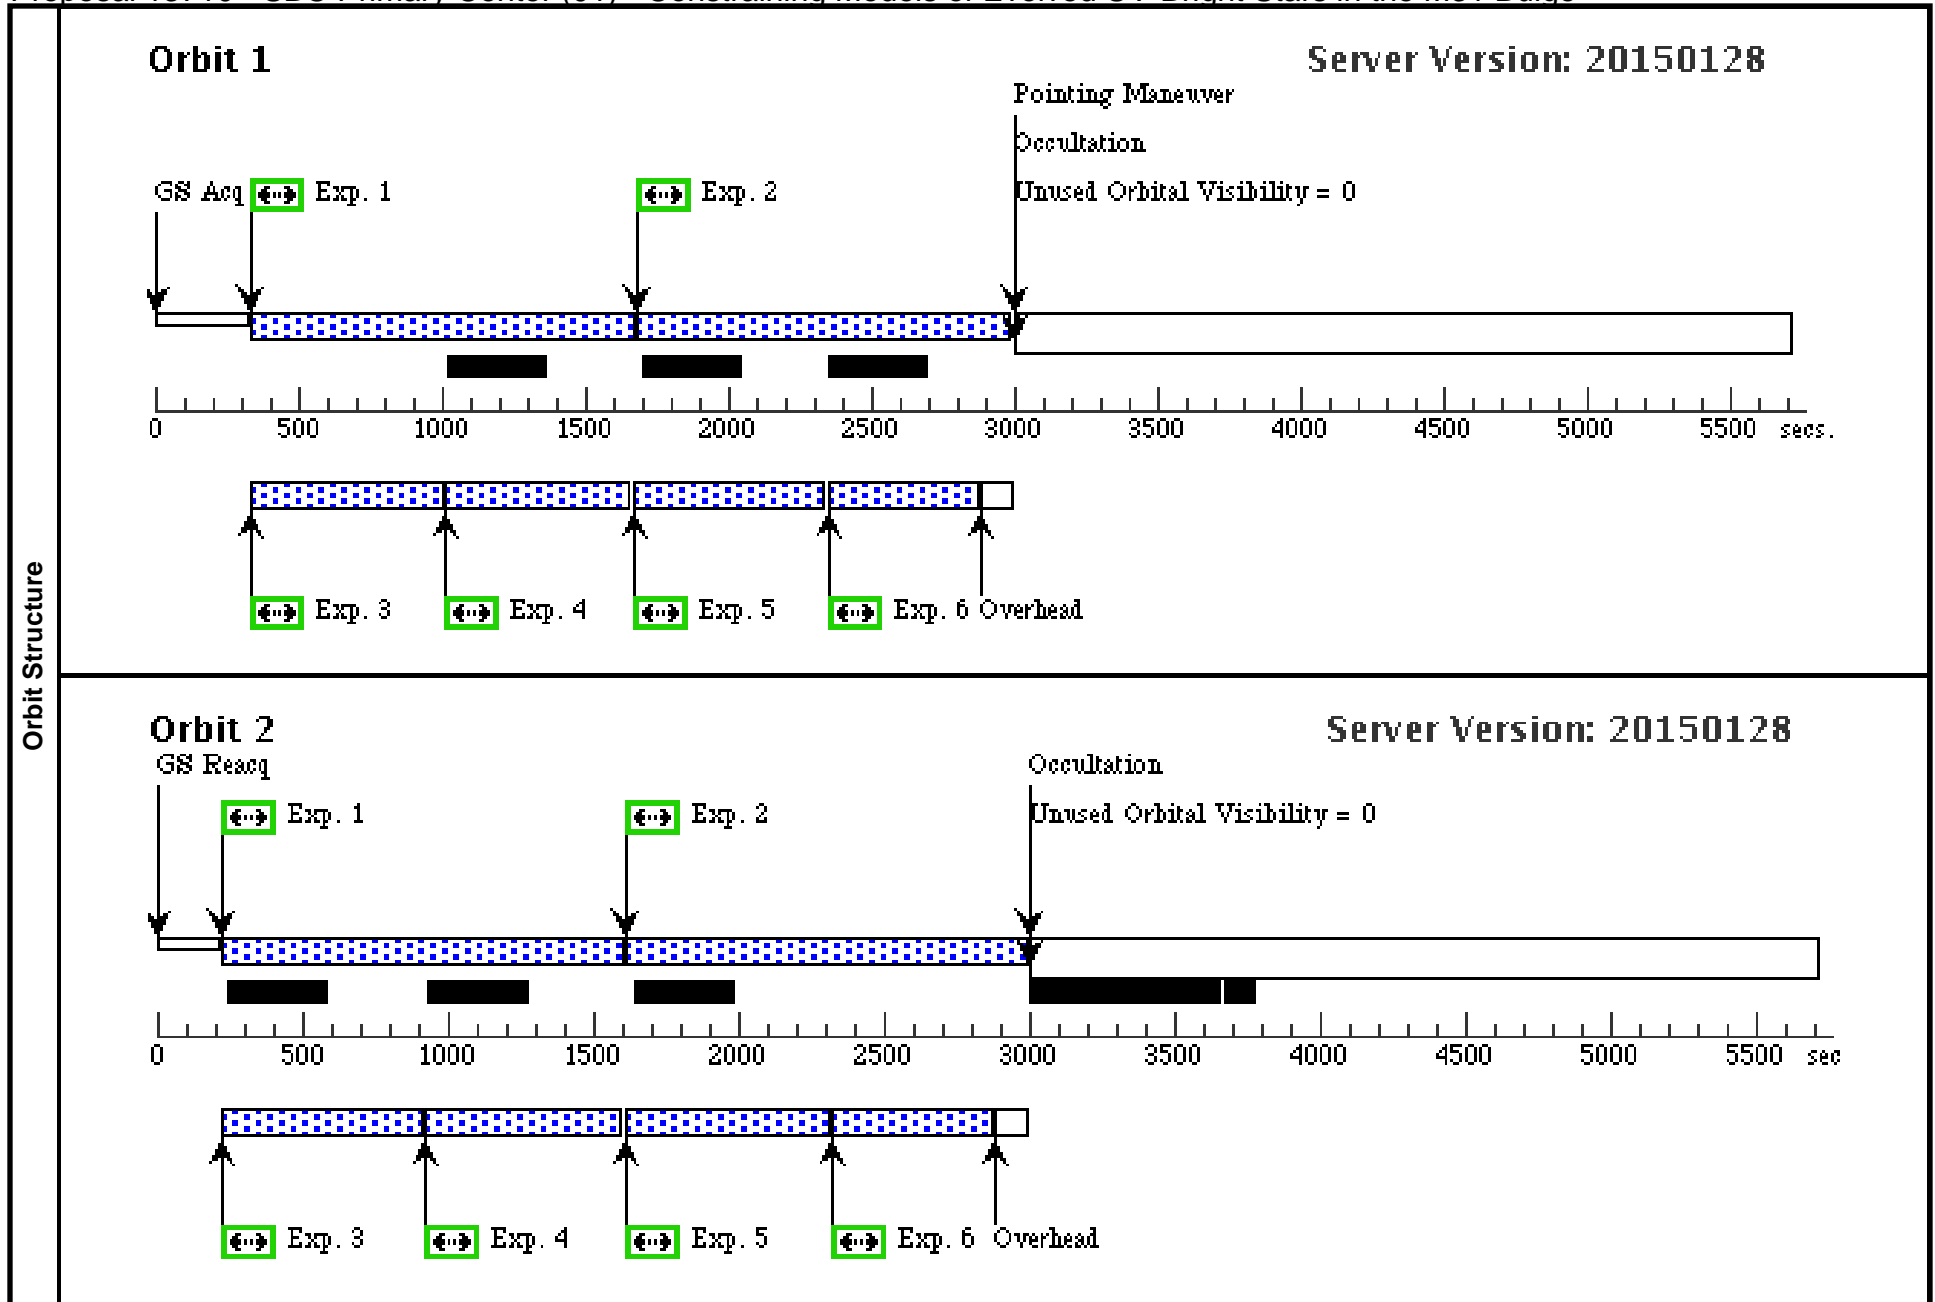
Orbit Structure

Orbit 1

Server Version: 20150128

Pointing Maneuver

Occultation

Unused Orbital Visibility = 0

GS Acq

Exp. 1

Exp. 2

0 500 1000 1500 2000 2500 3000 3500 4000 4500 5000 5500 secs.

Exp. 3

Exp. 4

Exp. 5

Exp. 6

Overhead

Orbit 2

Server Version: 20150128

GS Reacq

Occultation

Unused Orbital Visibility = 0

Exp. 1

Exp. 2

0 500 1000 1500 2000 2500 3000 3500 4000 4500 5000 5500 sec

Exp. 3

Exp. 4

Exp. 5

Exp. 6

Overhead